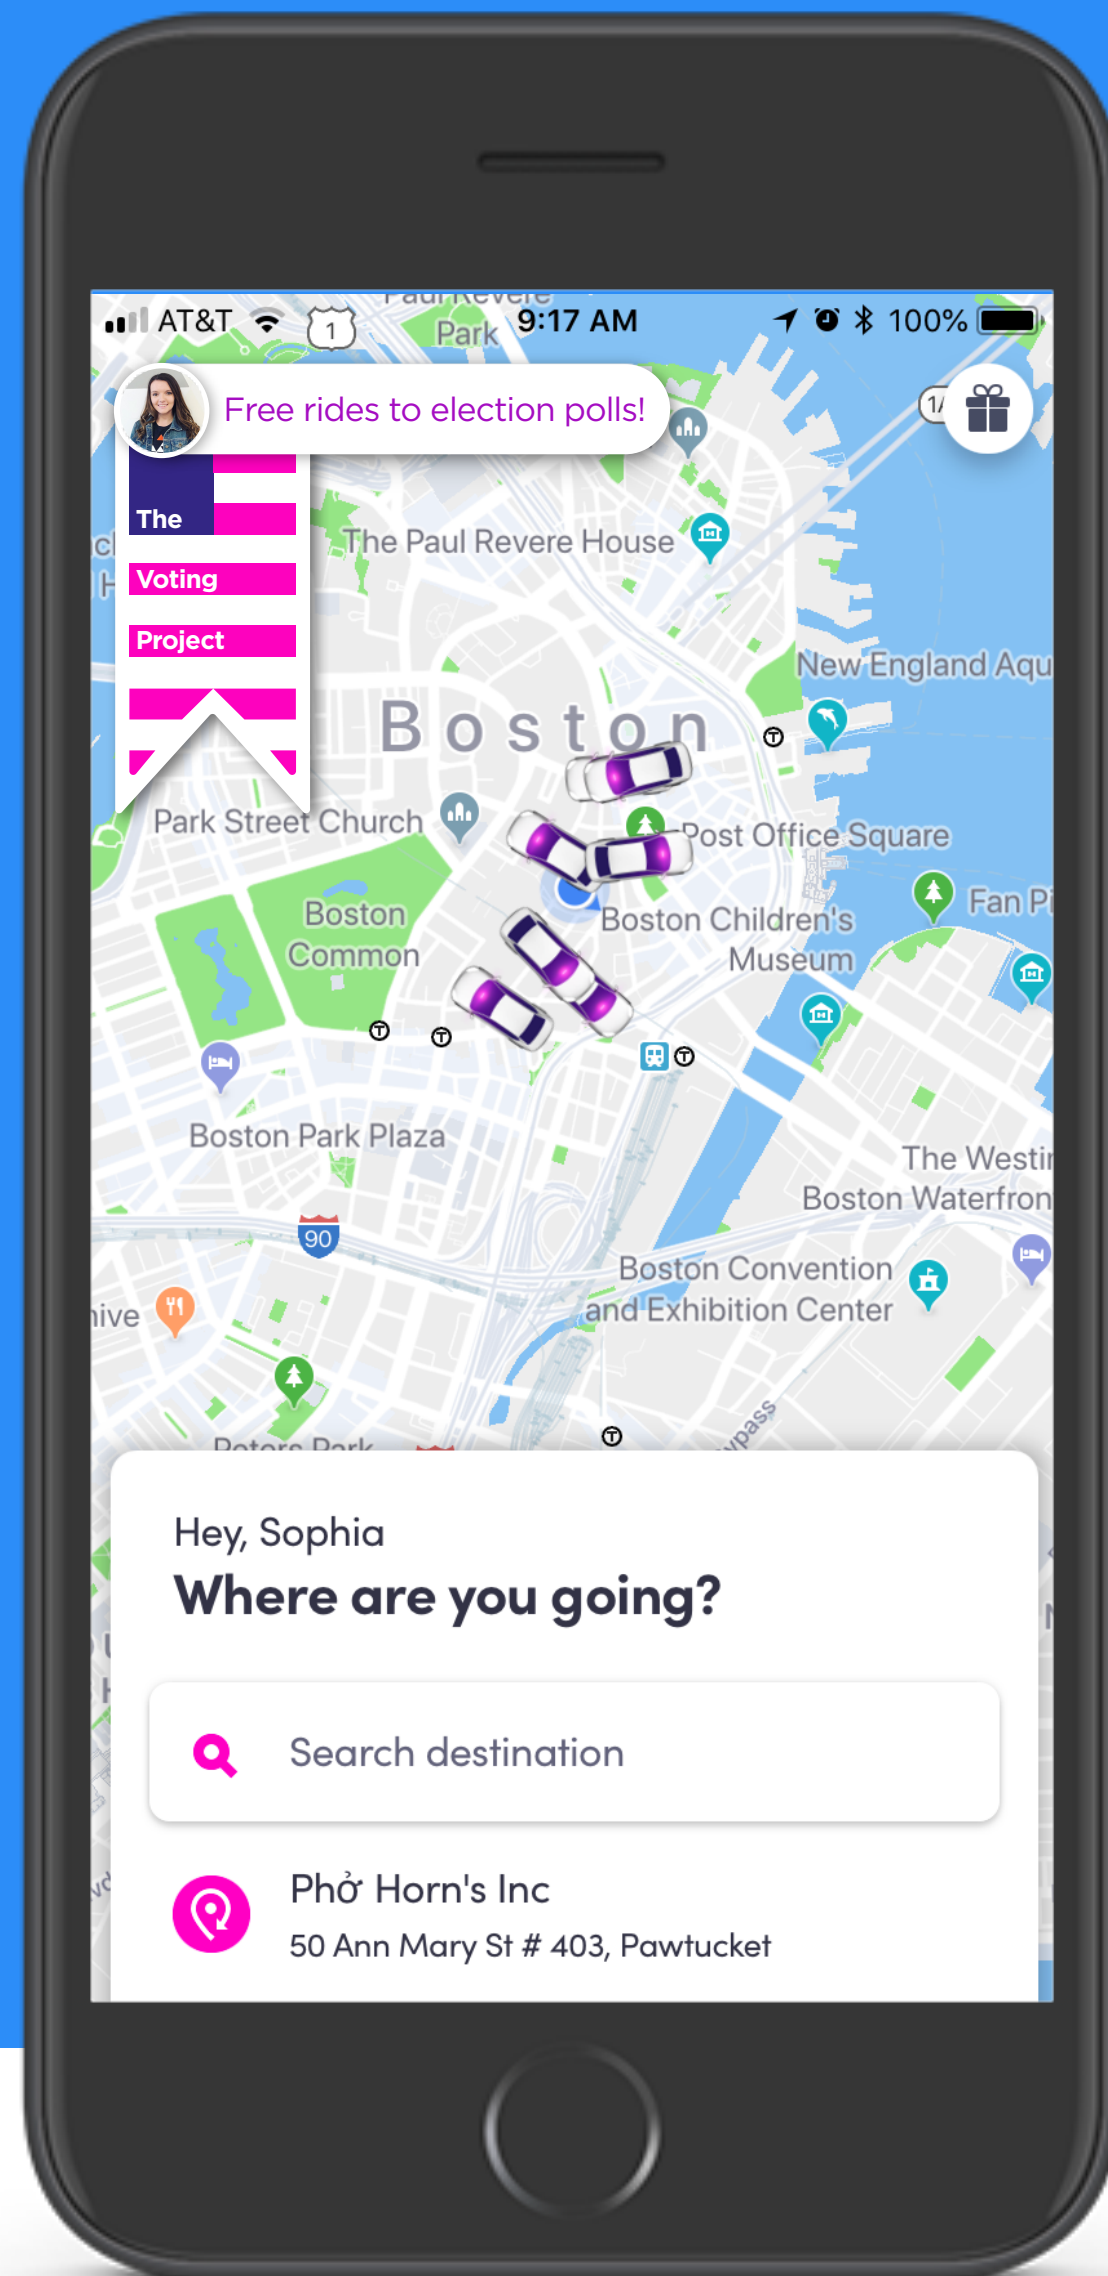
AT&T 9:17 AM 100%

Paul Revere Park

1

Free rides to election polls!

The Voting Project

1/

The Paul Revere House

New England Aqu

Boston

Park Street Church

Post Office Square

Boston Common

Boston Children's Museum

Fan Pi

Boston Park Plaza

The Westi Boston Waterfron

90

Boston Convention and Exhibition Center

ive

Peters Park

pass

Hey, Sophia
Where are you going?

Search destination

Phở Horn's Inc
50 Ann Mary St # 403, Pawtucket